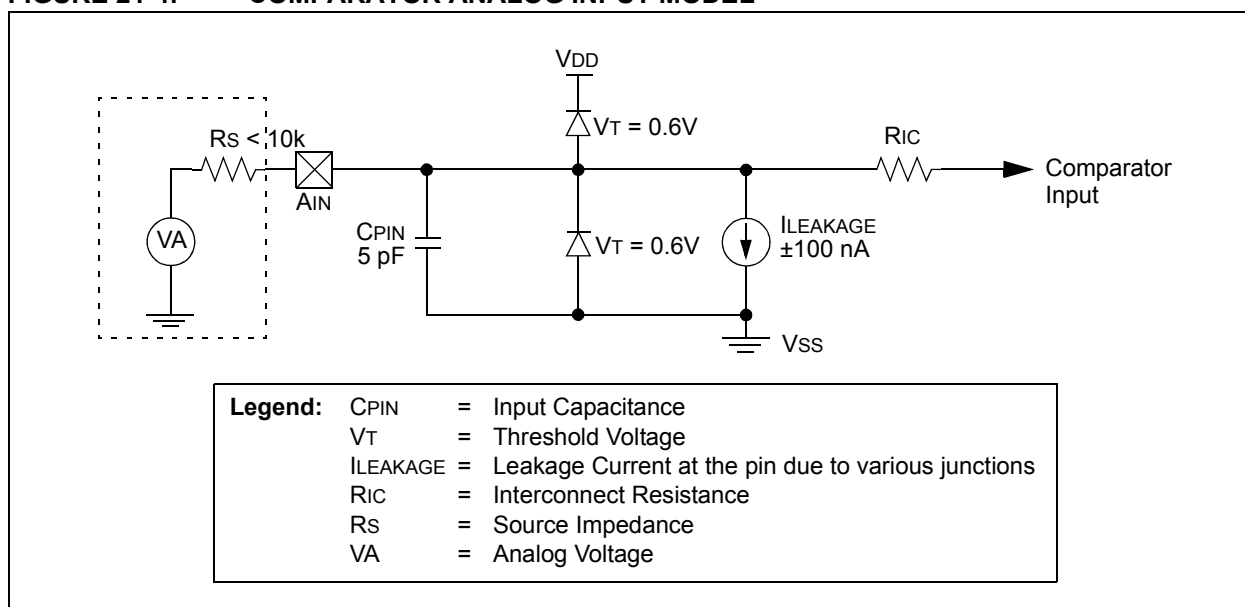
FIGURE 21-4: COMPARATOR ANALOG INPUT MODEL

VDD

VT = 0.6V

RS < 10k

RIC

Comparator Input

AIN

VA

CPIN 5 pF

VT = 0.6V

ILEAKAGE ±100 nA

VSS

Legend: CPIN = Input Capacitance
VT = Threshold Voltage
ILEAKAGE = Leakage Current at the pin due to various junctions
RIC = Interconnect Resistance
RS = Source Impedance
VA = Analog Voltage